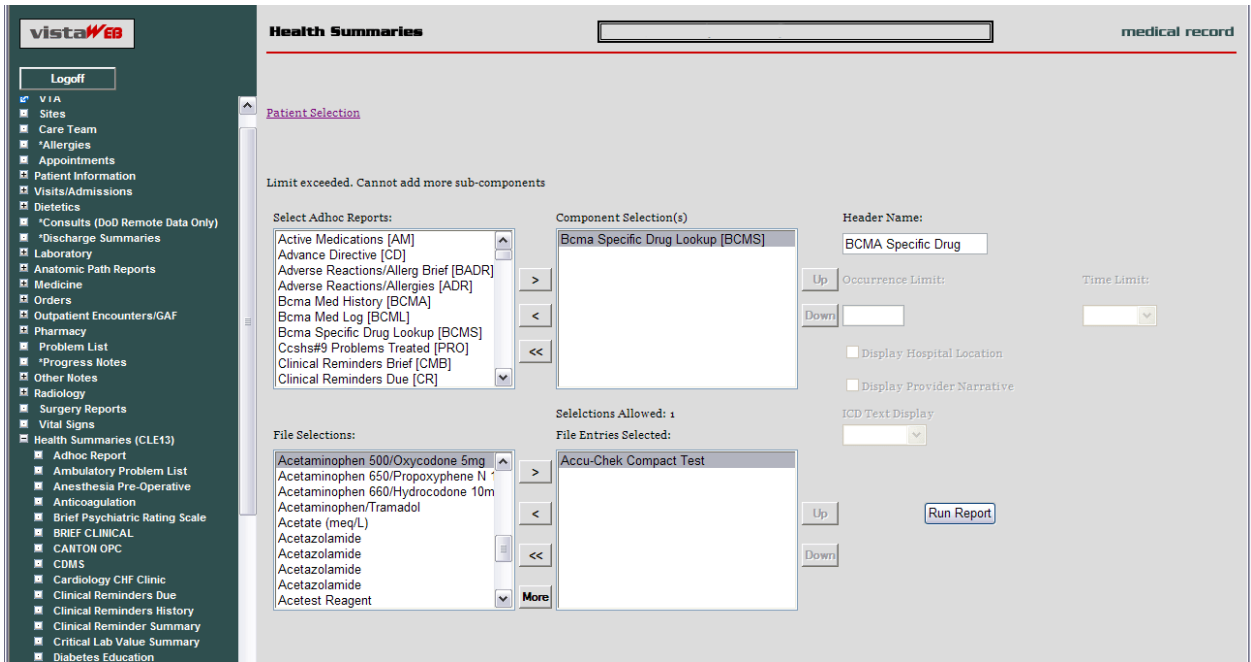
vistaWEB

Logoff

VIA
Sites
Care Team
*Allergies
Appointments
Patient Information
Visits/Admissions
Dietetics
*Consults (DoD Remote Data Only)
*Discharge Summaries
Laboratory
Anatomic Path Reports
Medicine
Orders
Outpatient Encounters/GAF
Pharmacy
Problem List
*Progress Notes
Other Notes
Radiology
Surgery Reports
Vital Signs
Health Summaries (CLE13)
Adhoc Report
Ambulatory Problem List
Anesthesia Pre-Operative
Anticoagulation
Brief Psychiatric Rating Scale
BRIEF CLINICAL
CANTON OPC
CDMS
Cardiology CHF Clinic
Clinical Reminders Due
Clinical Reminders History
Clinical Reminder Summary
Critical Lab Value Summary
Diabetes Education

Health Summaries

medical record

Patient Selection

Limit exceeded. Cannot add more sub-components

Select Adhoc Reports:
Active Medications [AM]
Advance Directive [CD]
Adverse Reactions/Allerg Brief [BADR]
Adverse Reactions/Allergies [ADR]
Bcma Med History [BCMA]
Bcma Med Log [BCML]
Bcma Specific Drug Lookup [BCMS]
Ccshs#9 Problems Treated [PRO]
Clinical Reminders Brief [CMB]
Clinical Reminders Due [CR]

>
<
<<

Component Selection(s)
Bcma Specific Drug Lookup [BCMS]

Header Name:
BCMA Specific Drug

Up
Down
Occurrence Limit:
Time Limit:

Display Hospital Location
Display Provider Narrative

Selelctions Allowed: 1
ICD Text Display

File Selections:
Acetaminophen 500/Oxycodone 5mg
Acetaminophen 650/Propoxyphene N 1
Acetaminophen 660/Hydrocodone 10m
Acetaminophen/Tramadol
Acetate (meq/L)
Acetazolamide
Acetazolamide
Acetazolamide
Acetazolamide
Acetest Reagent

>
<
<<
More

File Entries Selected:
Accu-Chek Compact Test

Up
Down

Run Report